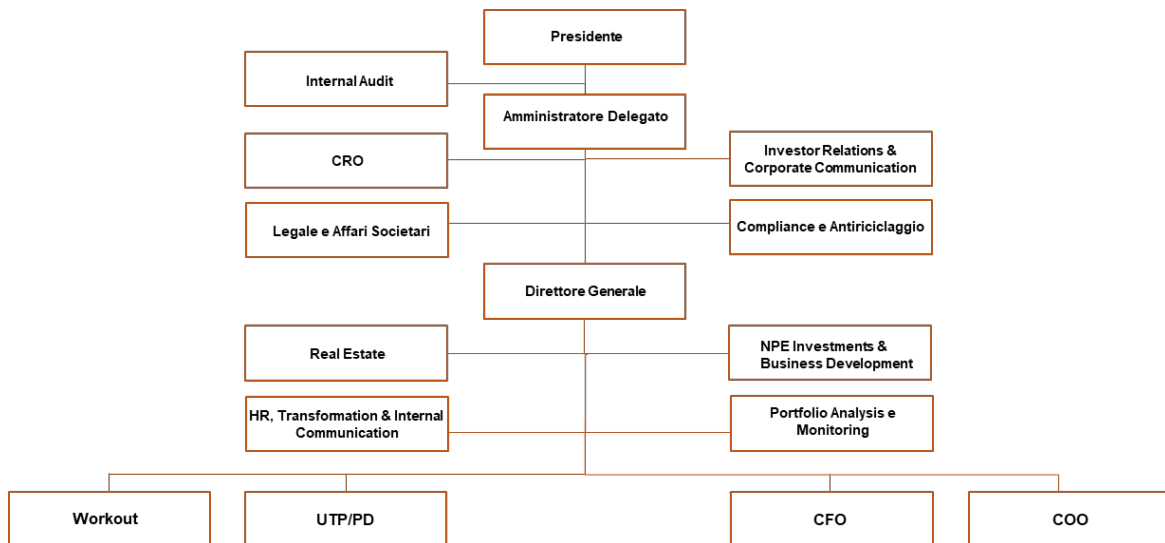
Presidente

Internal Audit

Amministratore Delegato

CRO

Investor Relations & Corporate Communication

Legale e Affari Societari

Compliance e Antiriciclaggio

Direttore Generale

Real Estate

NPE Investments & Business Development

HR, Transformation & Internal Communication

Portfolio Analysis e Monitoring

Workout

UTP/PD

CFO

COO